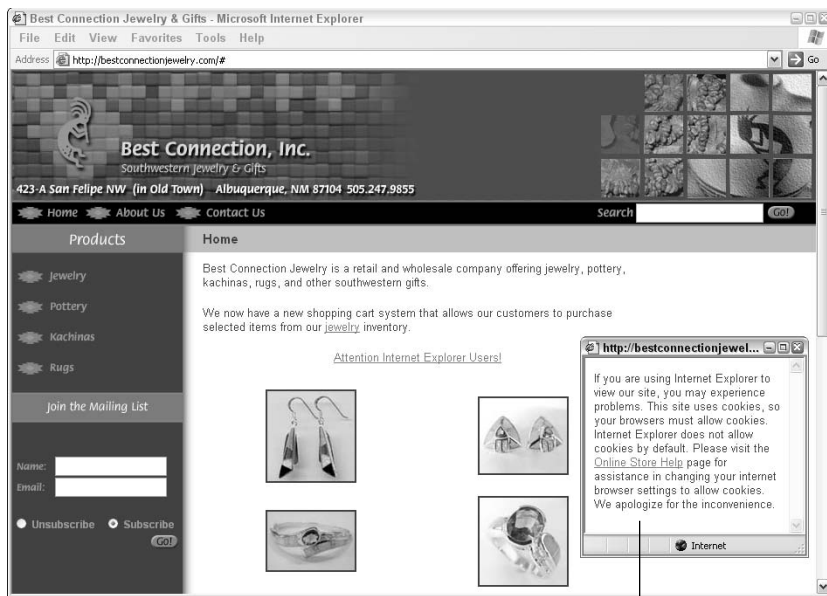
Best Connection Jewelry & Gifts - Microsoft Internet Explorer

File Edit View Favorites Tools Help

Address http://bestconnectionjewelry.com/#

Go

Best Connection, Inc.
Southwestern Jewelry & Gifts

423-A San Felipe NW (in Old Town) Albuquerque, NM 87104 505.247.9855

Home About Us Contact Us Search Go!

Products

Jewelry

Pottery

Kachinas

Rugs

Join the Mailing List

Name:

Email:

Unsubscribe Subscribe

Go!

Home

Best Connection Jewelry is a retail and wholesale company offering jewelry, pottery, kachinas, rugs, and other southwestern gifts.

We now have a new shopping cart system that allows our customers to purchase selected items from our jewelry inventory.

Attention Internet Explorer Users!

http://bestconnectionjewel...

If you are using Internet Explorer to view our site, you may experience problems. This site uses cookies, so your browsers must allow cookies. Internet Explorer does not allow cookies by default. Please visit the Online Store Help page for assistance in changing your internet browser settings to allow cookies. We apologize for the inconvenience.

Internet